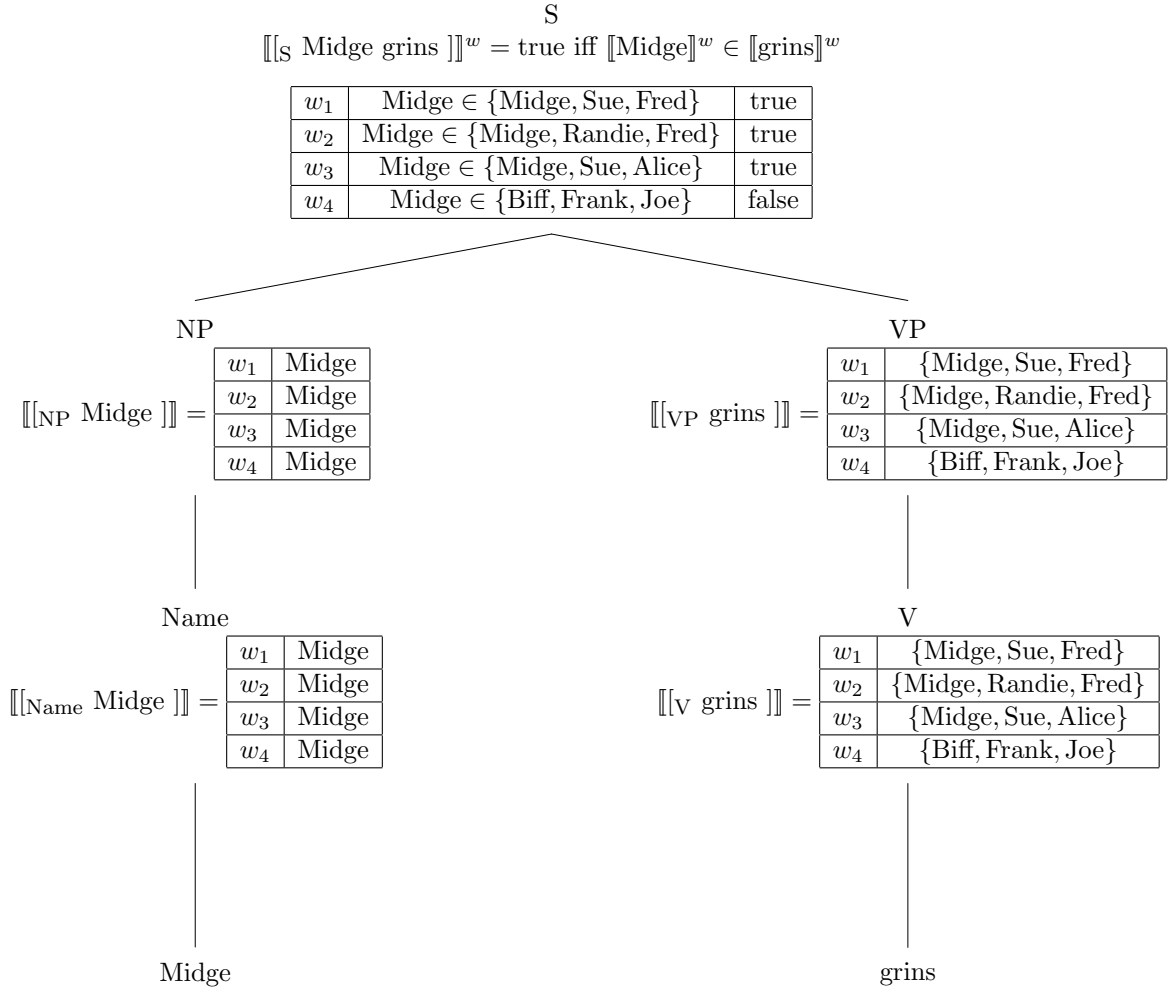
S

$[\![ [_S \text{ Midge grins } ] ]\!]^w = \text{true iff } [\![\text{Midge}]\!]^w \in [\![\text{grins}]\!]^w$

| $w_1$ | Midge $\in$ {Midge, Sue, Fred} | true |
|---|---|---|
| $w_2$ | Midge $\in$ {Midge, Randie, Fred} | true |
| $w_3$ | Midge $\in$ {Midge, Sue, Alice} | true |
| $w_4$ | Midge $\in$ {Biff, Frank, Joe} | false |

NP

$[\![ [_{NP} \text{ Midge } ] ]\!] =$

| $w_1$ | Midge |
|---|---|
| $w_2$ | Midge |
| $w_3$ | Midge |
| $w_4$ | Midge |

VP

$[\![ [_{VP} \text{ grins } ] ]\!] =$

| $w_1$ | {Midge, Sue, Fred} |
|---|---|
| $w_2$ | {Midge, Randie, Fred} |
| $w_3$ | {Midge, Sue, Alice} |
| $w_4$ | {Biff, Frank, Joe} |

Name

$[\![ [_{Name} \text{ Midge } ] ]\!] =$

| $w_1$ | Midge |
|---|---|
| $w_2$ | Midge |
| $w_3$ | Midge |
| $w_4$ | Midge |

V

$[\![ [_{V} \text{ grins } ] ]\!] =$

| $w_1$ | {Midge, Sue, Fred} |
|---|---|
| $w_2$ | {Midge, Randie, Fred} |
| $w_3$ | {Midge, Sue, Alice} |
| $w_4$ | {Biff, Frank, Joe} |

Midge

grins